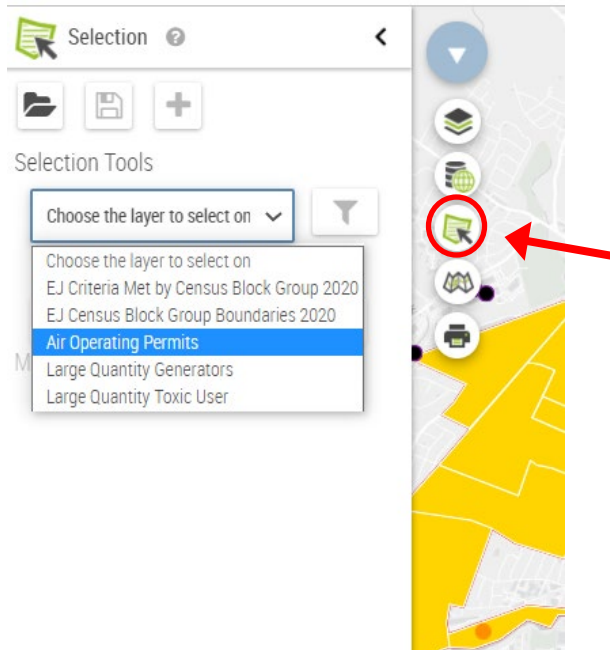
Selection

Selection Tools

Choose the layer to select on

Choose the layer to select on
EJ Criteria Met by Census Block Group 2020
EJ Census Block Group Boundaries 2020
Air Operating Permits
Large Quantity Generators
Large Quantity Toxic User

M